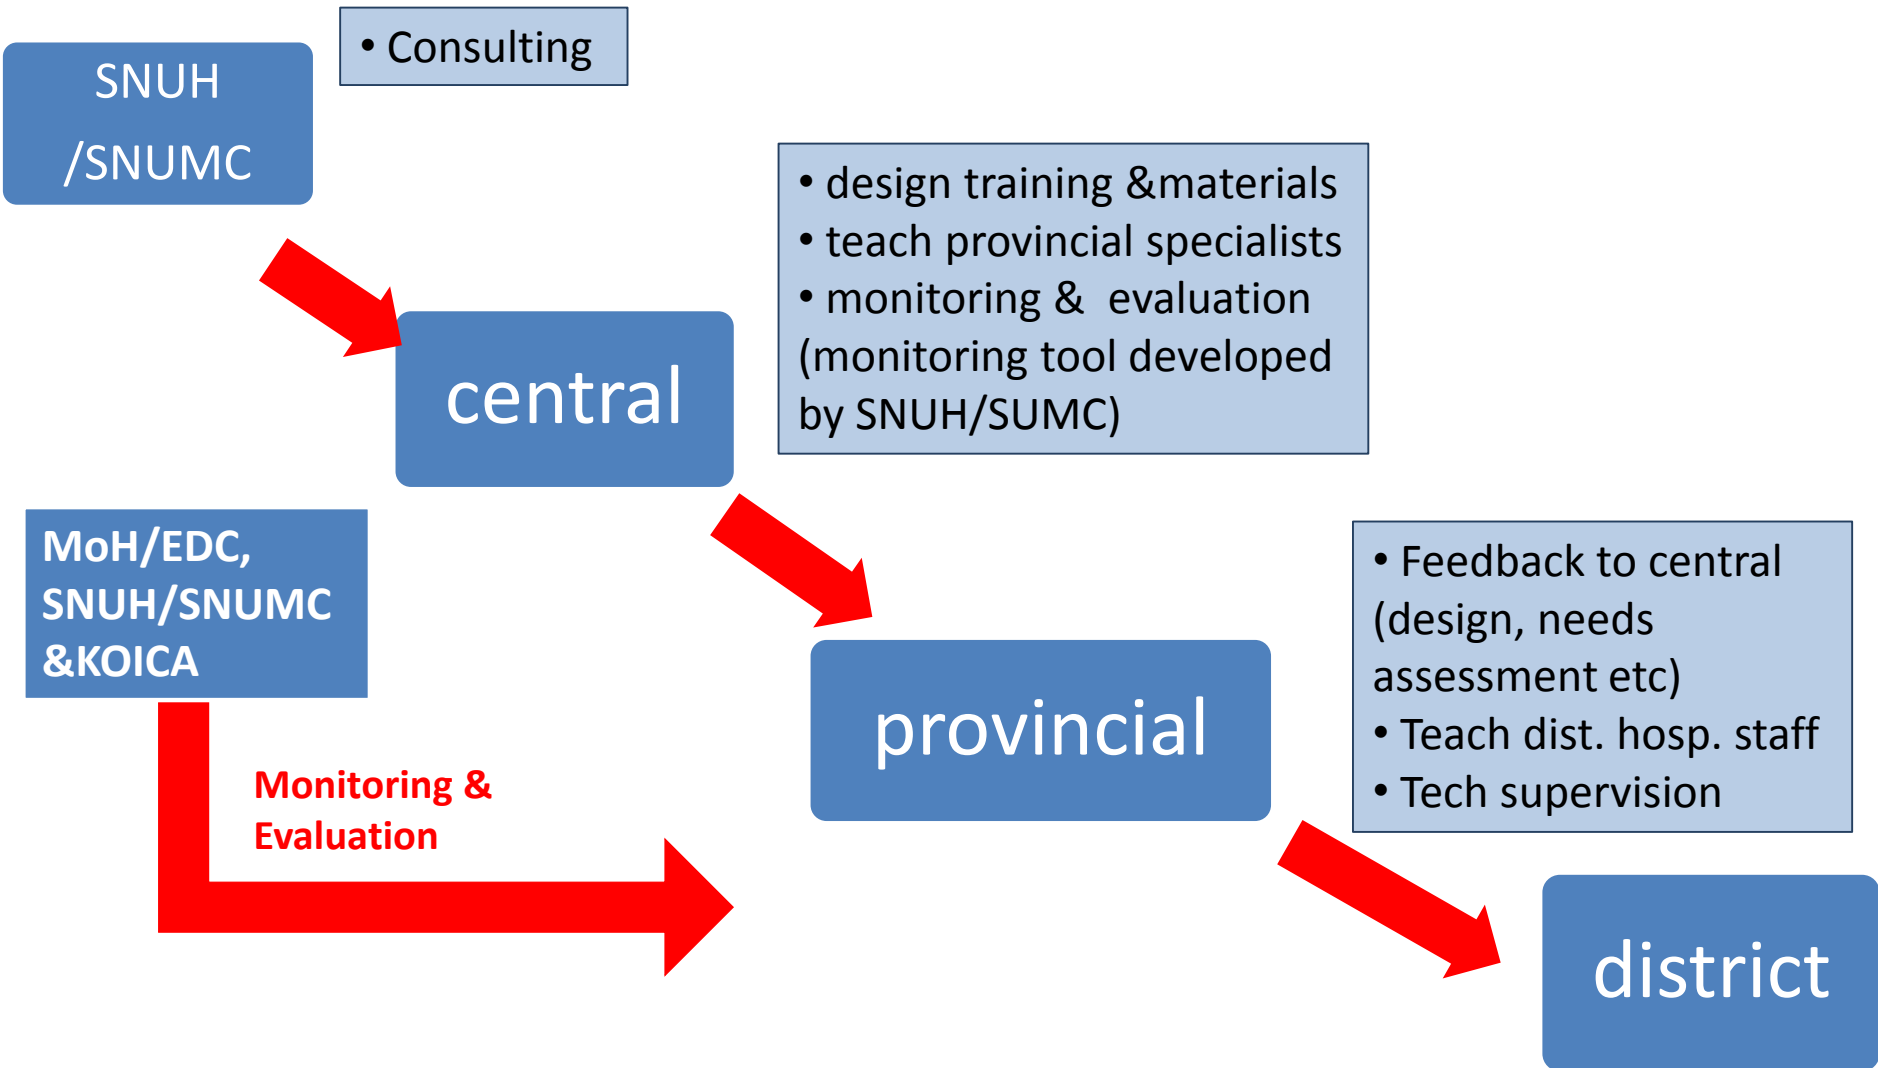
SNUH /SNUMC

• Consulting

central

• design training &materials
• teach provincial specialists
• monitoring & evaluation (monitoring tool developed by SNUH/SUMC)

MoH/EDC, SNUH/SNUMC &KOICA

Monitoring & Evaluation

provincial

• Feedback to central (design, needs assessment etc)
• Teach dist. hosp. staff
• Tech supervision

district